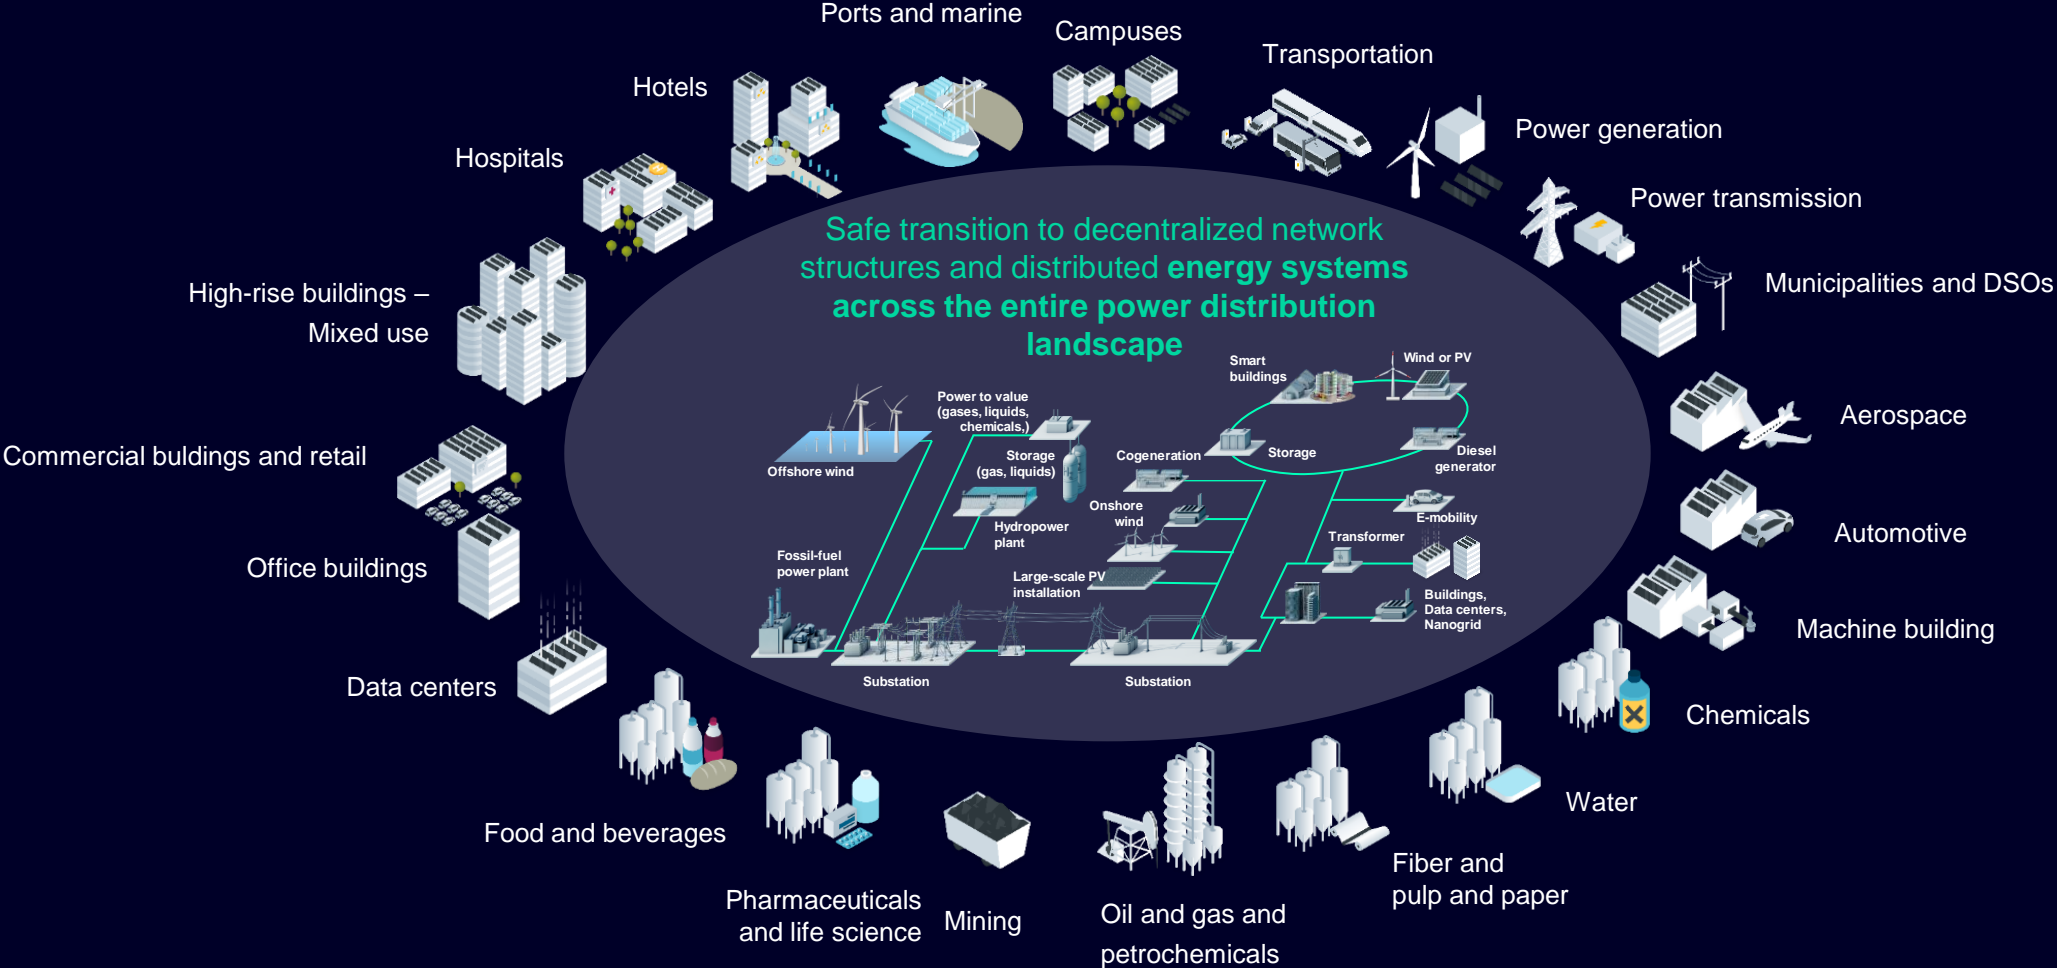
Ports and marine

Campuses

Transportation

Hotels

Power generation

Hospitals

Power transmission

Safe transition to decentralized network structures and distributed energy systems across the entire power distribution landscape

Municipalities and DSOs

High-rise buildings – Mixed use

Smart buildings

Wind or PV

Power to value (gases, liquids, chemicals,)

Aerospace

Storage

Diesel generator

Cogeneration

Commercial buldings and retail

Offshore wind

Storage (gas, liquids)

Onshore wind

E-mobility

Automotive

Hydropower plant

Transformer

Office buildings

Fossil-fuel power plant

Large-scale PV installation

Buildings, Data centers, Nanogrid

Machine building

Substation

Substation

Data centers

Chemicals

Water

Food and beverages

Fiber and pulp and paper

Pharmaceuticals and life science

Mining

Oil and gas and petrochemicals